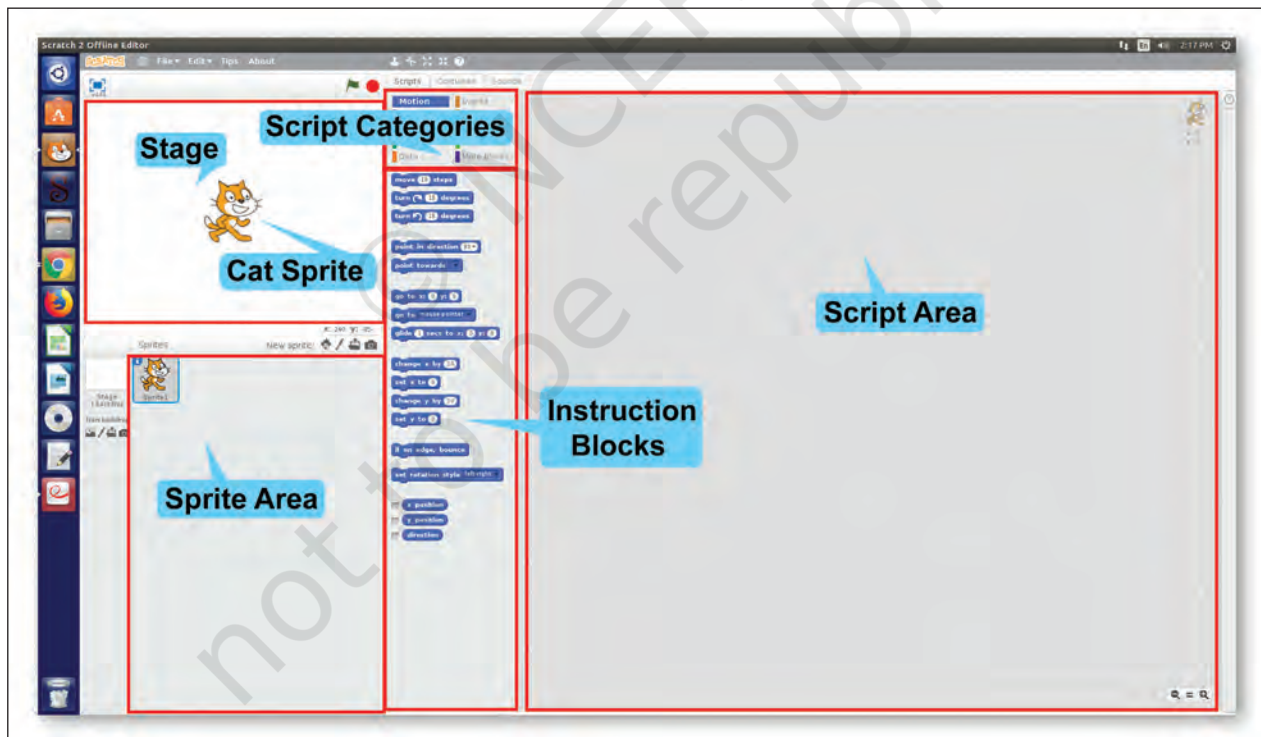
Scratch 2 Offline Editor

2:17 PM

SCRATCH File ▾ Edit ▾ Tips About

Scripts Costumes Sounds

Motion Events

Data More Blocks

Script Categories

Stage

Cat Sprite

x: 240 y: -95

Sprites New sprite:

Stage 1 backdrop

New backdrop:

Sprite1

Sprite Area

move 10 steps
turn ↻ 15 degrees
turn ↺ 15 degrees
point in direction 90▾
point towards ▾
go to x: 0 y: 0
go to mouse-pointer ▾
glide 1 secs to x: 0 y: 0
change x by 10
set x to 0
change y by 10
set y to 0
if on edge, bounce
set rotation style left-right ▾
x position
y position
direction

Instruction Blocks

Script Area

© NCERT not to be republished